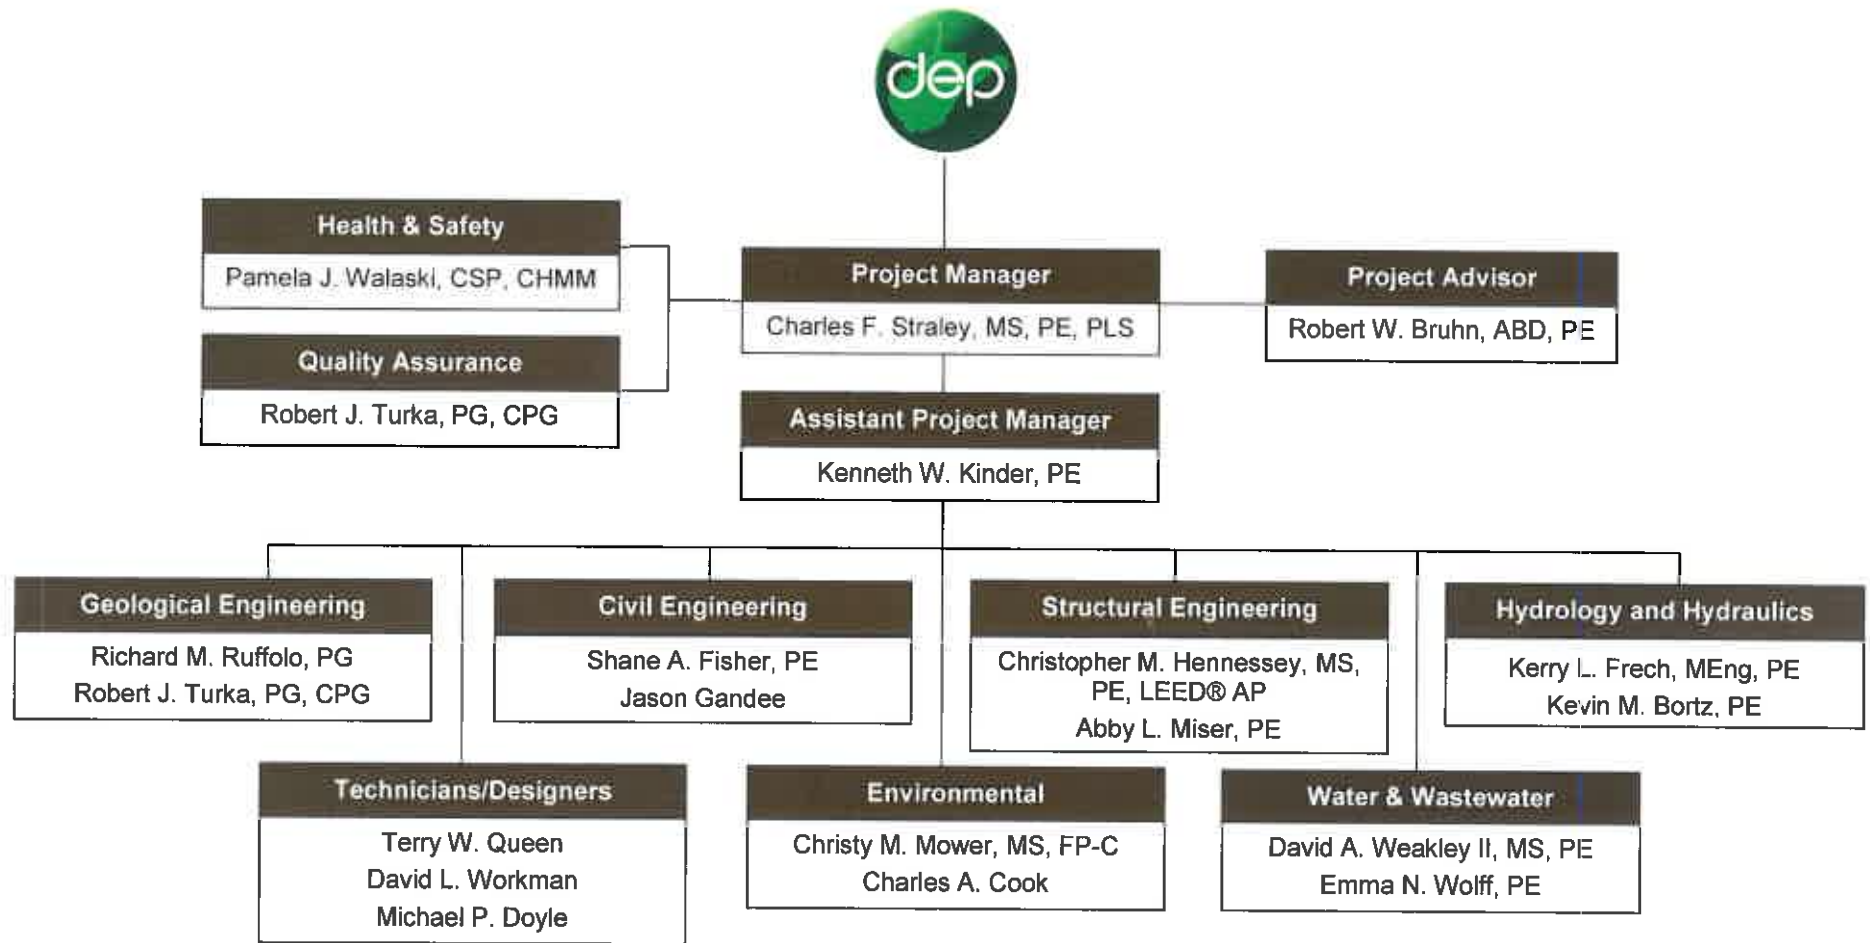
dep

Health & Safety
Pamela J. Walaski, CSP, CHMM

Quality Assurance
Robert J. Turka, PG, CPG

Project Manager
Charles F. Straley, MS, PE, PLS

Project Advisor
Robert W. Bruhn, ABD, PE

Assistant Project Manager
Kenneth W. Kinder, PE

Geological Engineering
Richard M. Ruffolo, PG
Robert J. Turka, PG, CPG

Civil Engineering
Shane A. Fisher, PE
Jason Gandee

Structural Engineering
Christopher M. Hennessey, MS, PE, LEED® AP
Abby L. Miser, PE

Hydrology and Hydraulics
Kerry L. Frech, MEng, PE
Kevin M. Bortz, PE

Technicians/Designers
Terry W. Queen
David L. Workman
Michael P. Doyle

Environmental
Christy M. Mower, MS, FP-C
Charles A. Cook

Water & Wastewater
David A. Weakley II, MS, PE
Emma N. Wolff, PE